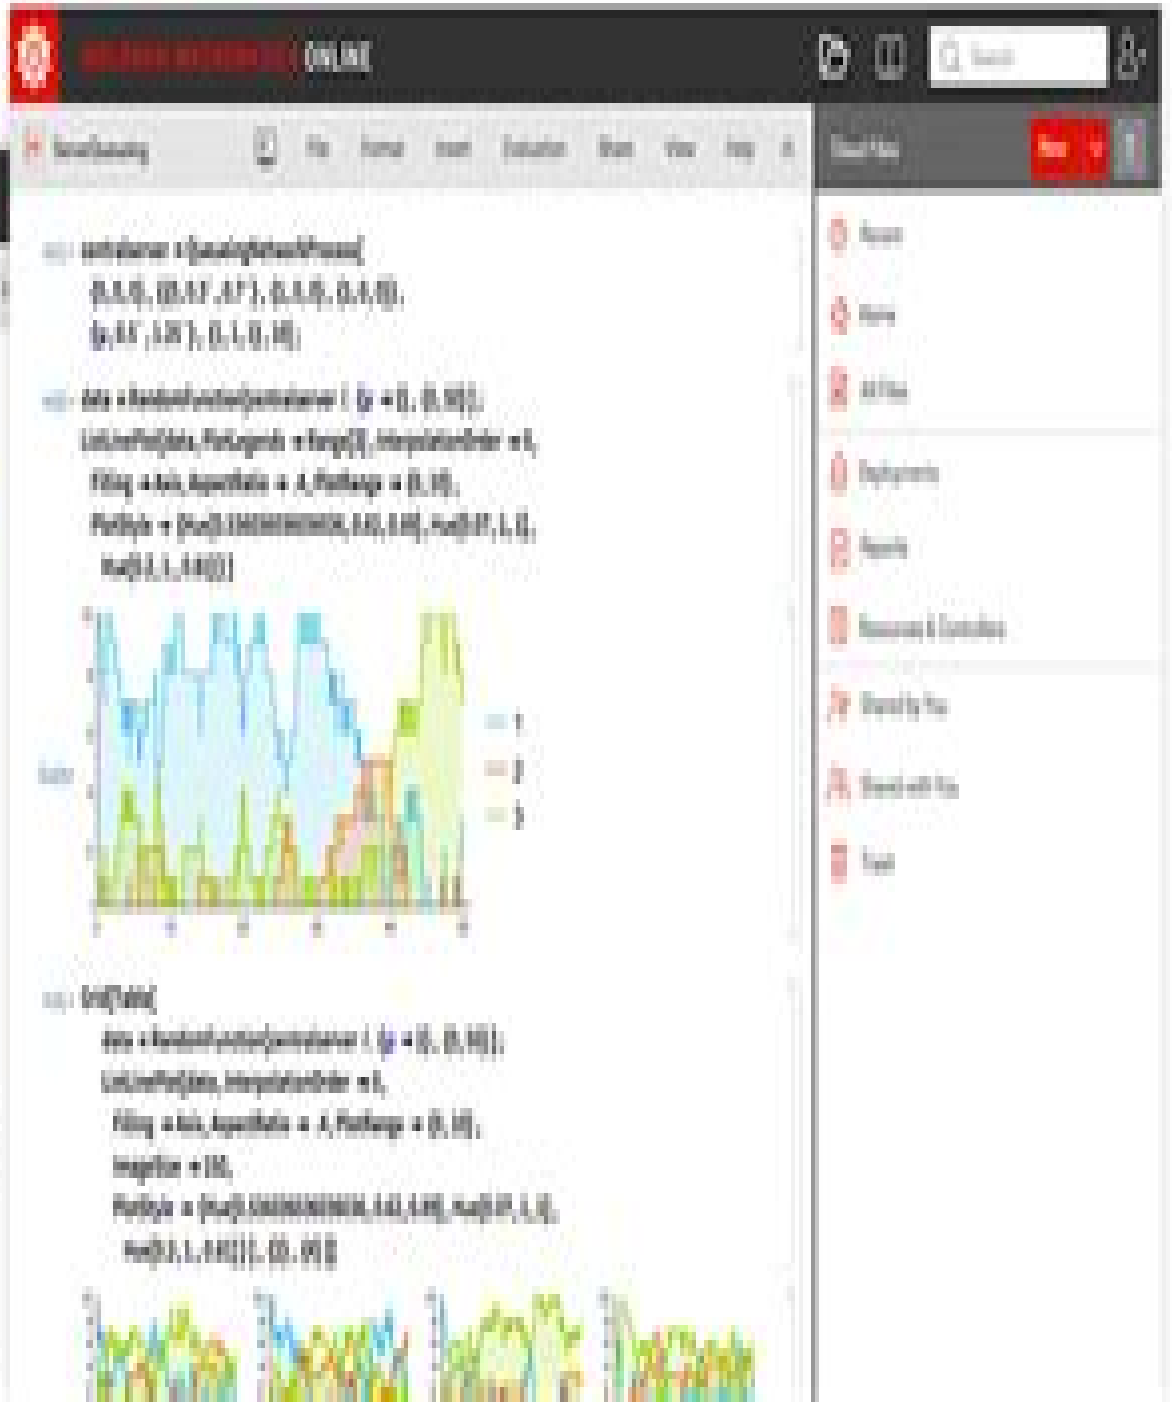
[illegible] ONLINE

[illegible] Search

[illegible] File Format Insert Evaluation Share View Help

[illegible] New

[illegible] = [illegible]Process[
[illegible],
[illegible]]

data = RandomFunction[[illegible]];
ListLinePlot[data, PlotLegends → Range[3], InterpolationOrder → 0,
Filling → Axis, AspectRatio → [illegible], PlotRange → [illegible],
PlotStyle → {Hue[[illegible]], Hue[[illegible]],
Hue[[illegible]]}]

1
2
3

Grid[Table[
data = RandomFunction[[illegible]];
ListLinePlot[data, InterpolationOrder → 0,
Filling → Axis, AspectRatio → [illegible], PlotRange → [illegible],
ImageSize → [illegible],
PlotStyle → {Hue[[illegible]], Hue[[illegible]],
Hue[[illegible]]}], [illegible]]]

Recent
Home
All Files
Deployments
Reports
Resources & Controllers
Shared By You
Shared with You
Trash